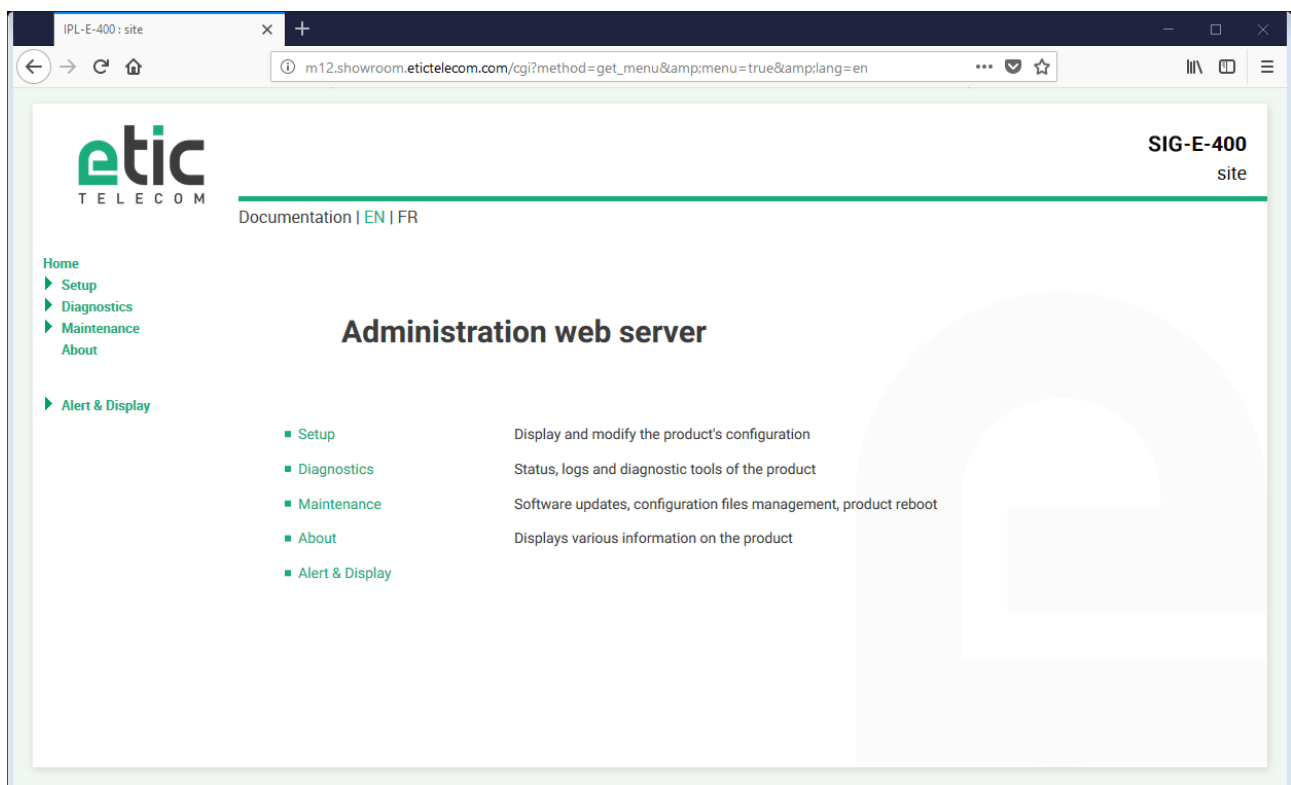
IPL-E-400 : site

m12.showroom.etictelecom.com/cgi?method=get_menu&amp;menu=true&amp;lang=en

etic
TELECOM

SIG-E-400
site

Documentation | EN | FR

Home
Setup
Diagnostics
Maintenance
About

Alert & Display

Administration web server

| | |
|---|---|
| Setup | Display and modify the product's configuration |
| Diagnostics | Status, logs and diagnostic tools of the product |
| Maintenance | Software updates, configuration files management, product reboot |
| About | Displays various information on the product |
| Alert & Display | |